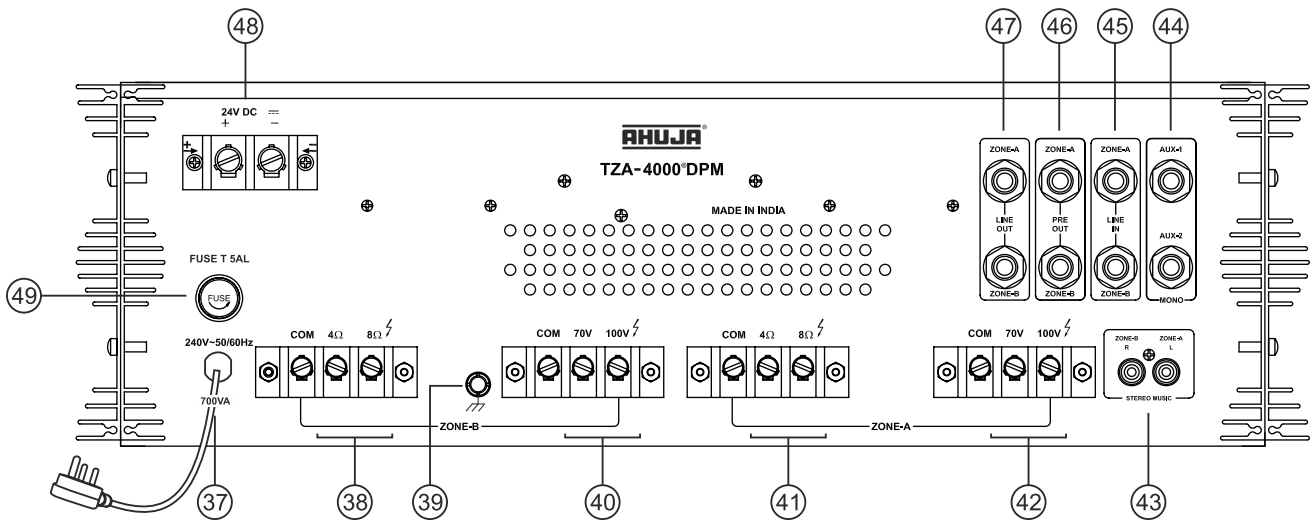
48

24V DC ⎓
+ −

+ −

AHUJA®

TZA-4000®DPM

MADE IN INDIA

47 46 45 44

ZONE-A
LINE OUT
ZONE-B

ZONE-A
PRE OUT
ZONE-B

ZONE-A
LINE IN
ZONE-B

AUX-1
AUX-2
MONO

FUSE T 5AL

FUSE

49

240V~50/60Hz
700VA

COM 4Ω 8Ω
ZONE-B

COM 70V 100V

COM 4Ω 8Ω
ZONE-A

COM 70V 100V

ZONE-B R
ZONE-A L
STEREO MUSIC

37 38 39 40 41 42 43